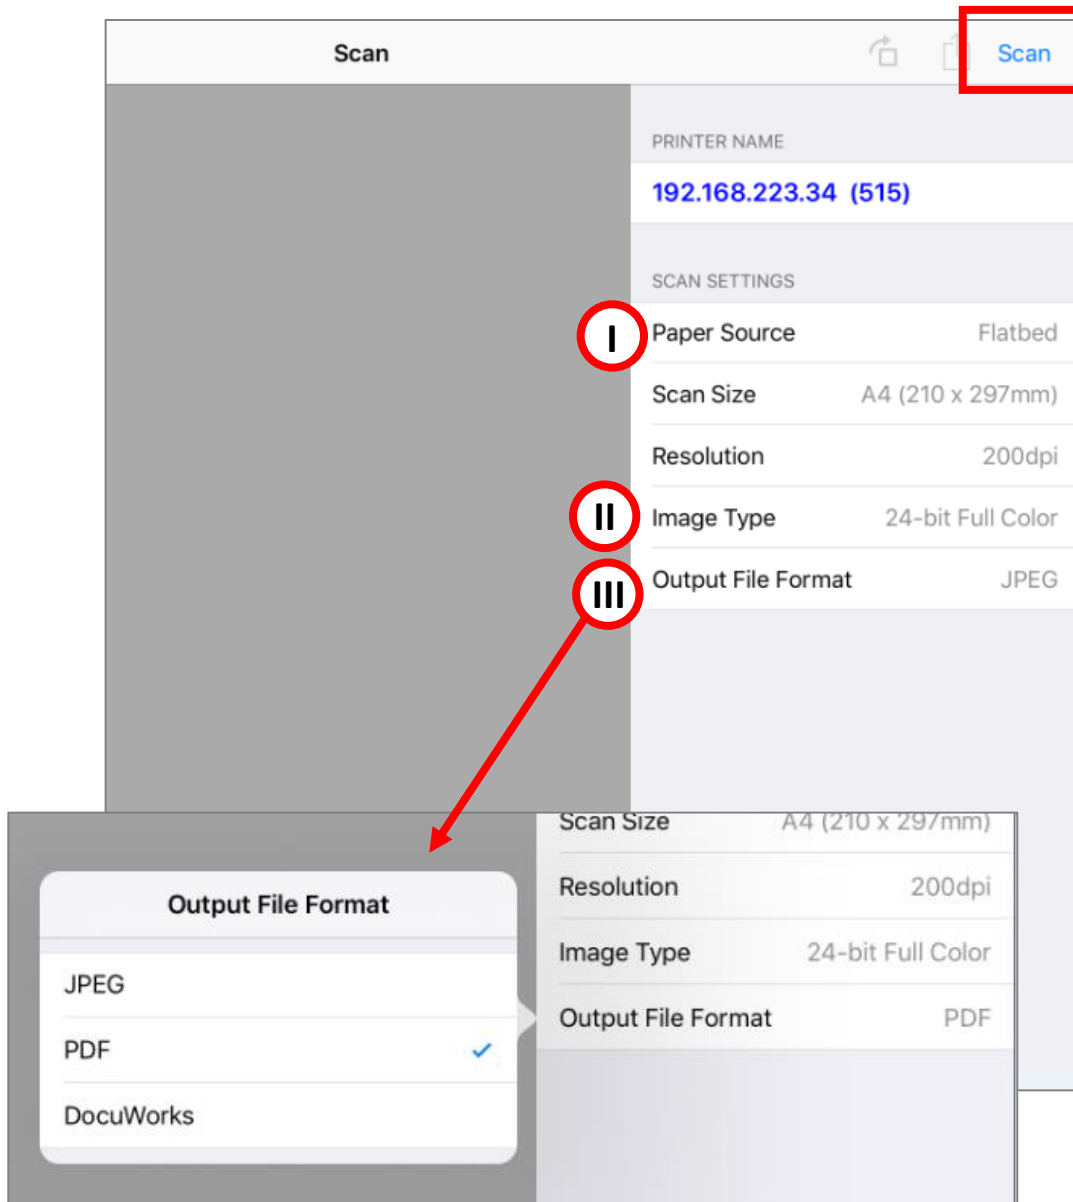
Scan

Scan

PRINTER NAME

192.168.223.34 (515)

SCAN SETTINGS

I Paper Source Flatbed

Scan Size A4 (210 x 297mm)

Resolution 200dpi

II Image Type 24-bit Full Color

III Output File Format JPEG

Scan Size A4 (210 x 297mm)

Resolution 200dpi

Image Type 24-bit Full Color

Output File Format PDF

Output File Format

JPEG

PDF ✓

DocuWorks